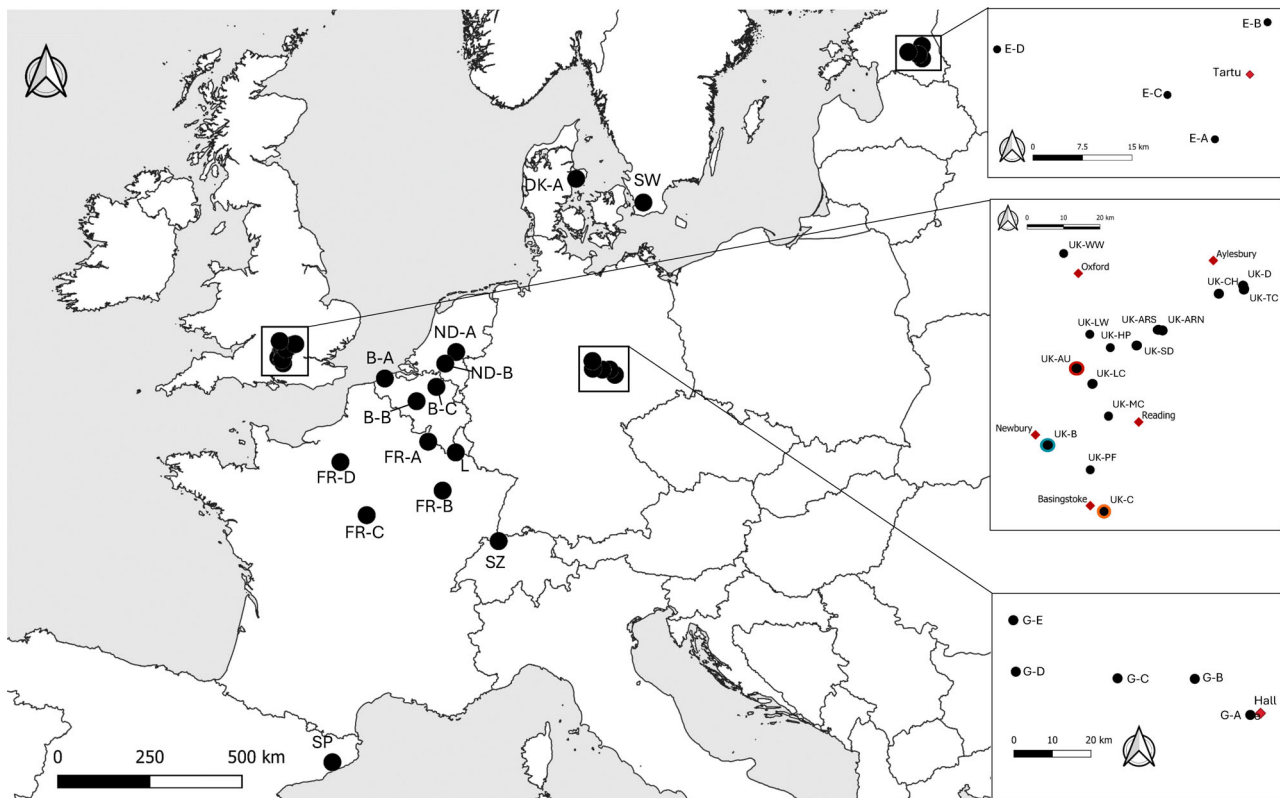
DK-A
SW
ND-A
ND-B
B-A
B-C
B-B
FR-A
L
FR-D
FR-B
FR-C
SZ
SP
0
250
500 km

E-B
E-D
Tartu
E-C
E-A
0
7.5
15 km

0
10
20 km
UK-WW
Aylesbury
Oxford
UK-CH
UK-D
UK-TC
UK-LW
UK-ARS
UK-ARN
UK-HP
UK-SD
UK-AU
UK-LC
UK-MC
Reading
Newbury
UK-B
UK-PF
Basingstoke
UK-C

G-E
G-D
G-C
G-B
Hall
G-A
0
10
20 km